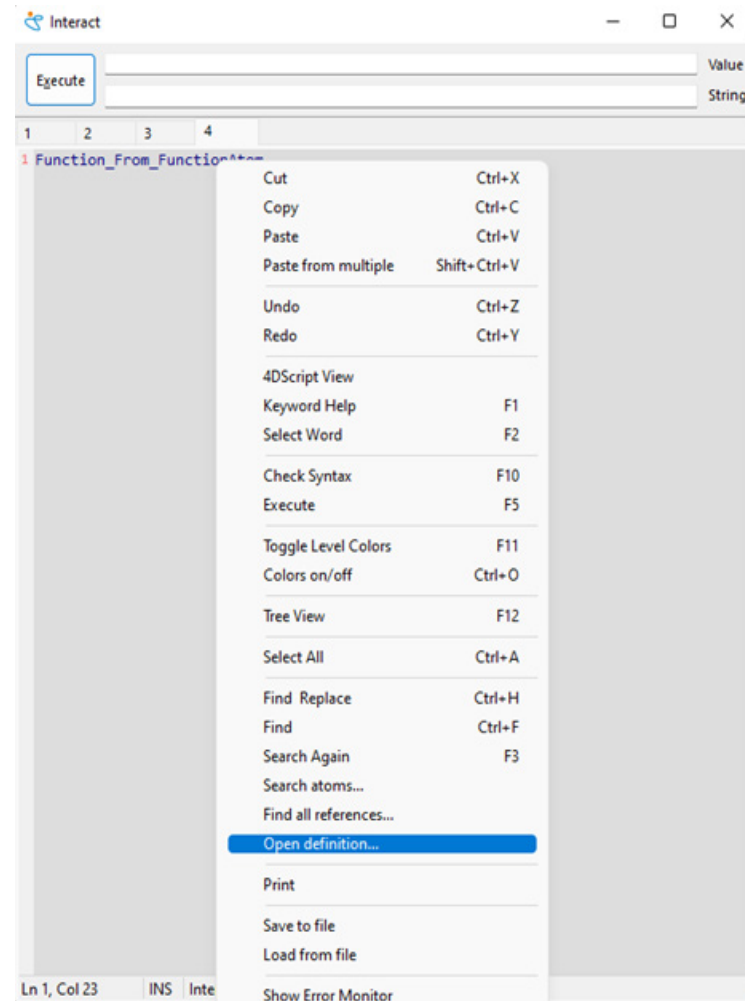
Interact

Execute

Value

String

1 2 3 4

1 Function_From_FunctionAtom

Cut Ctrl+X
Copy Ctrl+C
Paste Ctrl+V
Paste from multiple Shift+Ctrl+V

Undo Ctrl+Z
Redo Ctrl+Y

4DScript View
Keyword Help F1
Select Word F2

Check Syntax F10
Execute F5

Toggle Level Colors F11
Colors on/off Ctrl+O

Tree View F12

Select All Ctrl+A

Find Replace Ctrl+H
Find Ctrl+F
Search Again F3
Search atoms...
Find all references...
Open definition...

Print

Save to file
Load from file

Show Error Monitor

Ln 1, Col 23 INS Inte